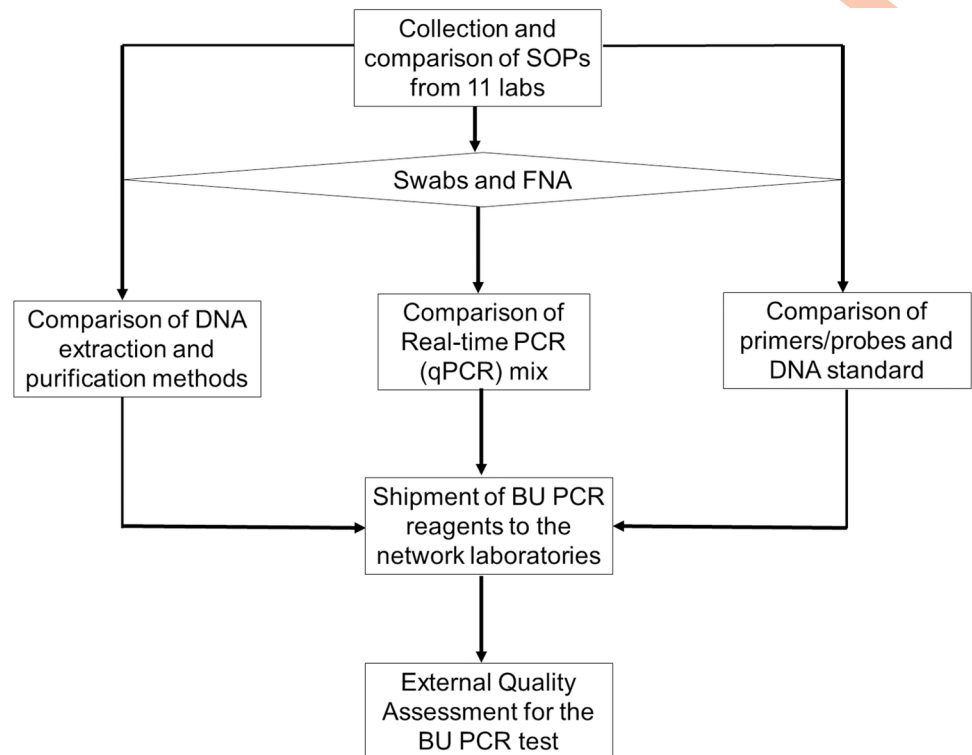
Collection and comparison of SOPs from 11 labs

Swabs and FNA

Comparison of DNA extraction and purification methods

Comparison of Real-time PCR (qPCR) mix

Comparison of primers/probes and DNA standard

Shipment of BU PCR reagents to the network laboratories

External Quality Assessment for the BU PCR test